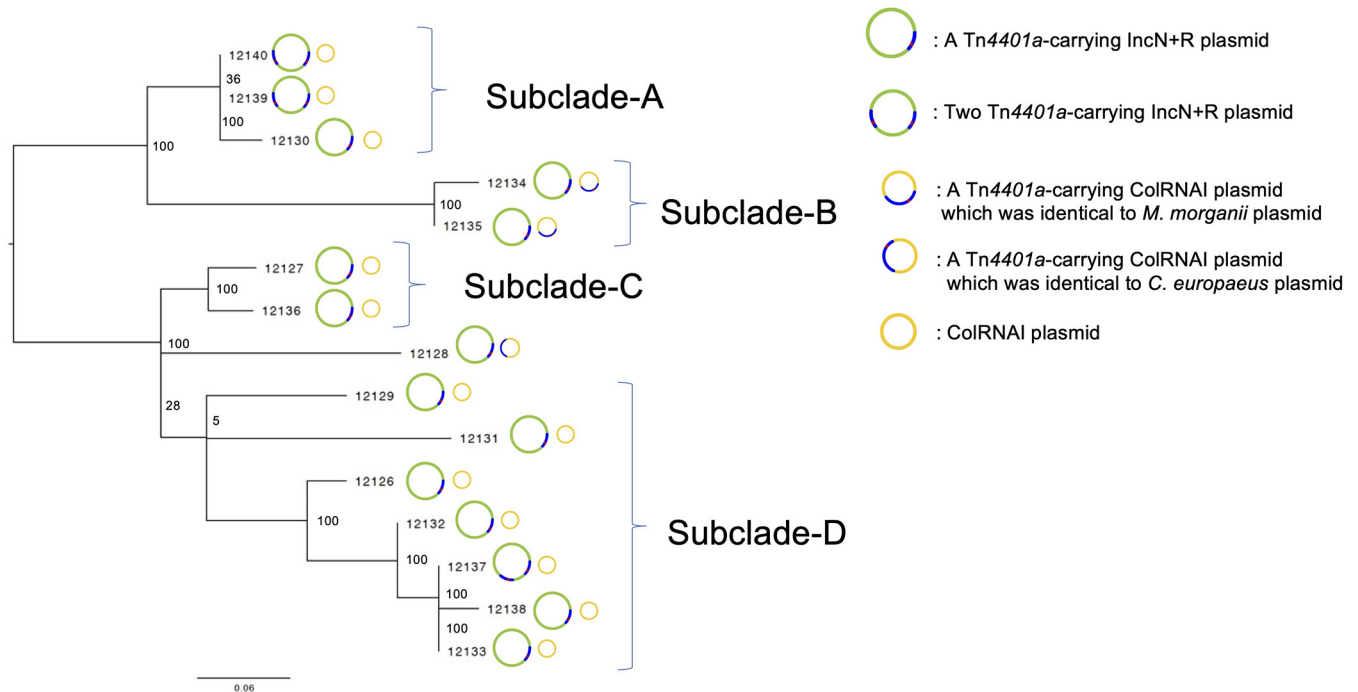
12140
36
12139
100
12130
100
Subclade-A
12134
100
12135
Subclade-B
12127
100
12136
Subclade-C
100
12128
12129
28
5
12131
12126
100
12132
100
12137
100
12138
100
12133
Subclade-D
0.06

: A Tn*4401a*-carrying IncN+R plasmid

: Two Tn*4401a*-carrying IncN+R plasmid

: A Tn*4401a*-carrying ColRNAI plasmid which was identical to *M. morganii* plasmid

: A Tn*4401a*-carrying ColRNAI plasmid which was identical to *C. europaeus* plasmid

: ColRNAI plasmid